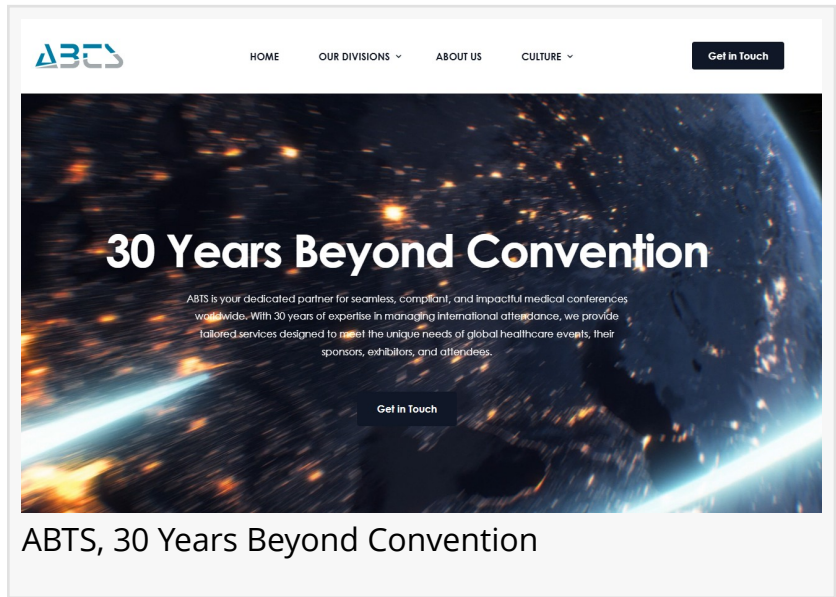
ABTS

HOME OUR DIVISIONS ABOUT US CULTURE Get in Touch

30 Years Beyond Convention

ABTS is your dedicated partner for seamless, compliant, and impactful medical conferences worldwide. With 30 years of expertise in managing international attendance, we provide tailored services designed to meet the unique needs of global healthcare events, their sponsors, exhibitors, and attendees.

Get in Touch

ABTS, 30 Years Beyond Convention